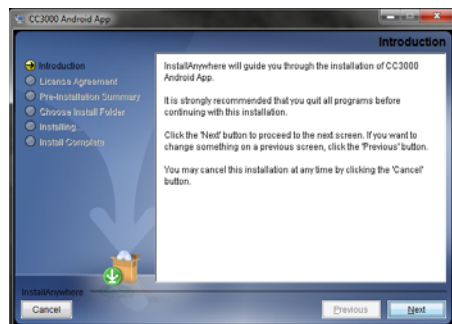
CC3000 Android App

Introduction

Introduction
License Agreement
Pre-Installation Summary
Choose Install Folder
Installing...
Install Complete

InstallAnywhere will guide you through the installation of CC3000 Android App.

It is strongly recommended that you quit all programs before continuing with this installation.

Click the 'Next' button to proceed to the next screen. If you want to change something on a previous screen, click the 'Previous' button.

You may cancel this installation at any time by clicking the 'Cancel' button.

InstallAnywhere

Cancel

Previous

Next